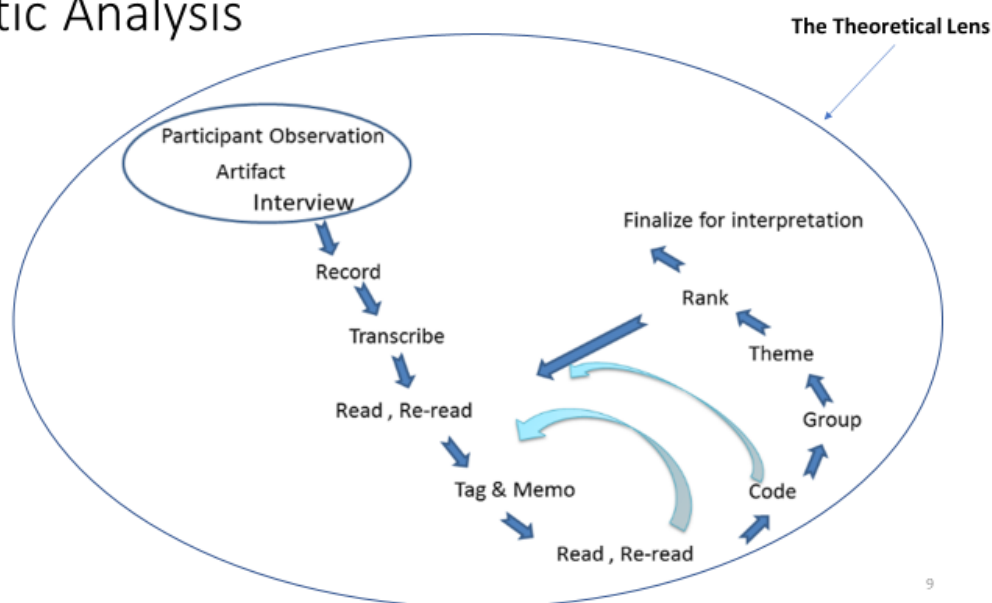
tic Analysis

The Theoretical Lens

Participant Observation
Artifact
Interview

Record

Transcribe

Read , Re-read

Tag & Memo

Read , Re-read

Code

Group

Theme

Rank

Finalize for interpretation

9